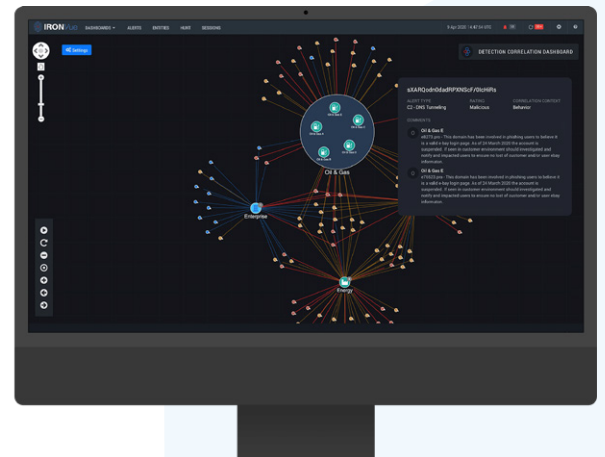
IRON

DASHBOARDS ALERTS ENTITIES HUNT SESSIONS

9 Apr 2020 · 6:47:34 UTC

Settings

DETECTION CORRELATION DASHBOARD

sXARQodn0dadRPXNScFi0tcHIRs

ALERT TYPE
C2 - DNS Tunneling

RATING
Malicious

CORRELATION CONTEXT
Behavior

COMMENTS

Oil & Gas E
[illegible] - This domain has been involved in phishing users to believe it is a valid e-key login page. As of 24 March 2020 the account is suspended. If seen in customer environment should investigated and notify and impacted users to ensure no lost of customer and/or user step information.

Oil & Gas E
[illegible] - This domain has been involved in phishing users to believe it is a valid e-key login page. As of 24 March 2020 the account is suspended. If seen in customer environment should investigated and notify and impacted users to ensure no lost of customer and/or user step information.

Oil & Gas

Enterprise

Energy